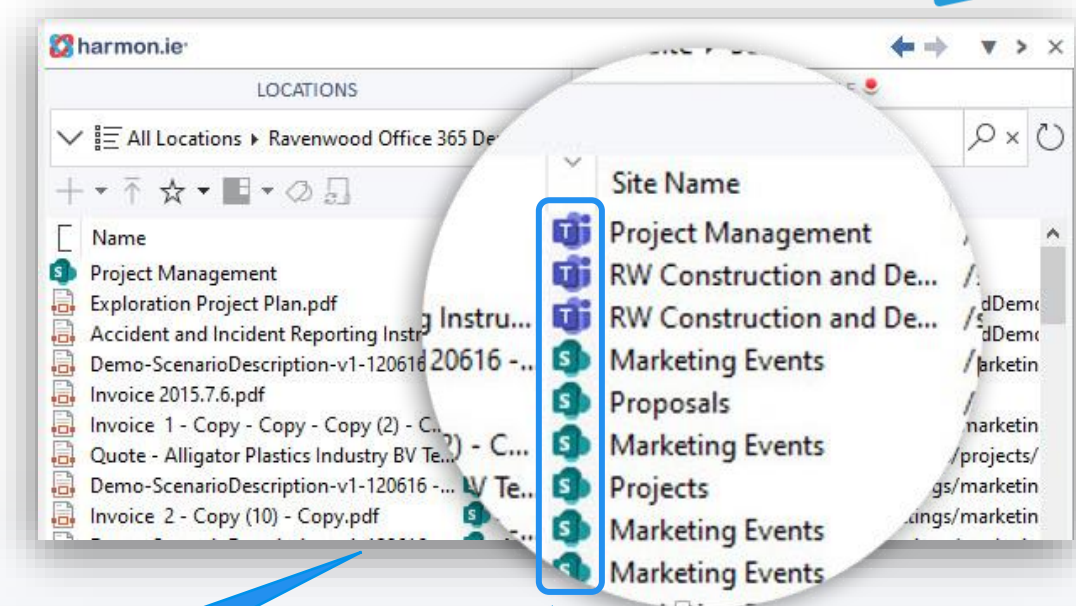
harmon.ie

LOCATIONS

All Locations ▸ Ravenwood Office 365 De

Name

Project Management
Exploration Project Plan.pdf
Accident and Incident Reporting Instr
Demo-ScenarioDescription-v1-120616
Invoice 2015.7.6.pdf
Invoice 1 - Copy - Copy - Copy (2) - C
Quote - Alligator Plastics Industry BV Te
Demo-ScenarioDescription-v1-120616 -...
Invoice 2 - Copy (10) - Copy.pdf

g Instru...
20616 -...
2) - C...
V Te...

Site Name

Project Management
RW Construction and De...
RW Construction and De...
Marketing Events
Proposals
Marketing Events
Projects
Marketing Events
Marketing Events

dDem
dDem
/arketin
marketin
/projects/
ngs/marketin
kings/marketin